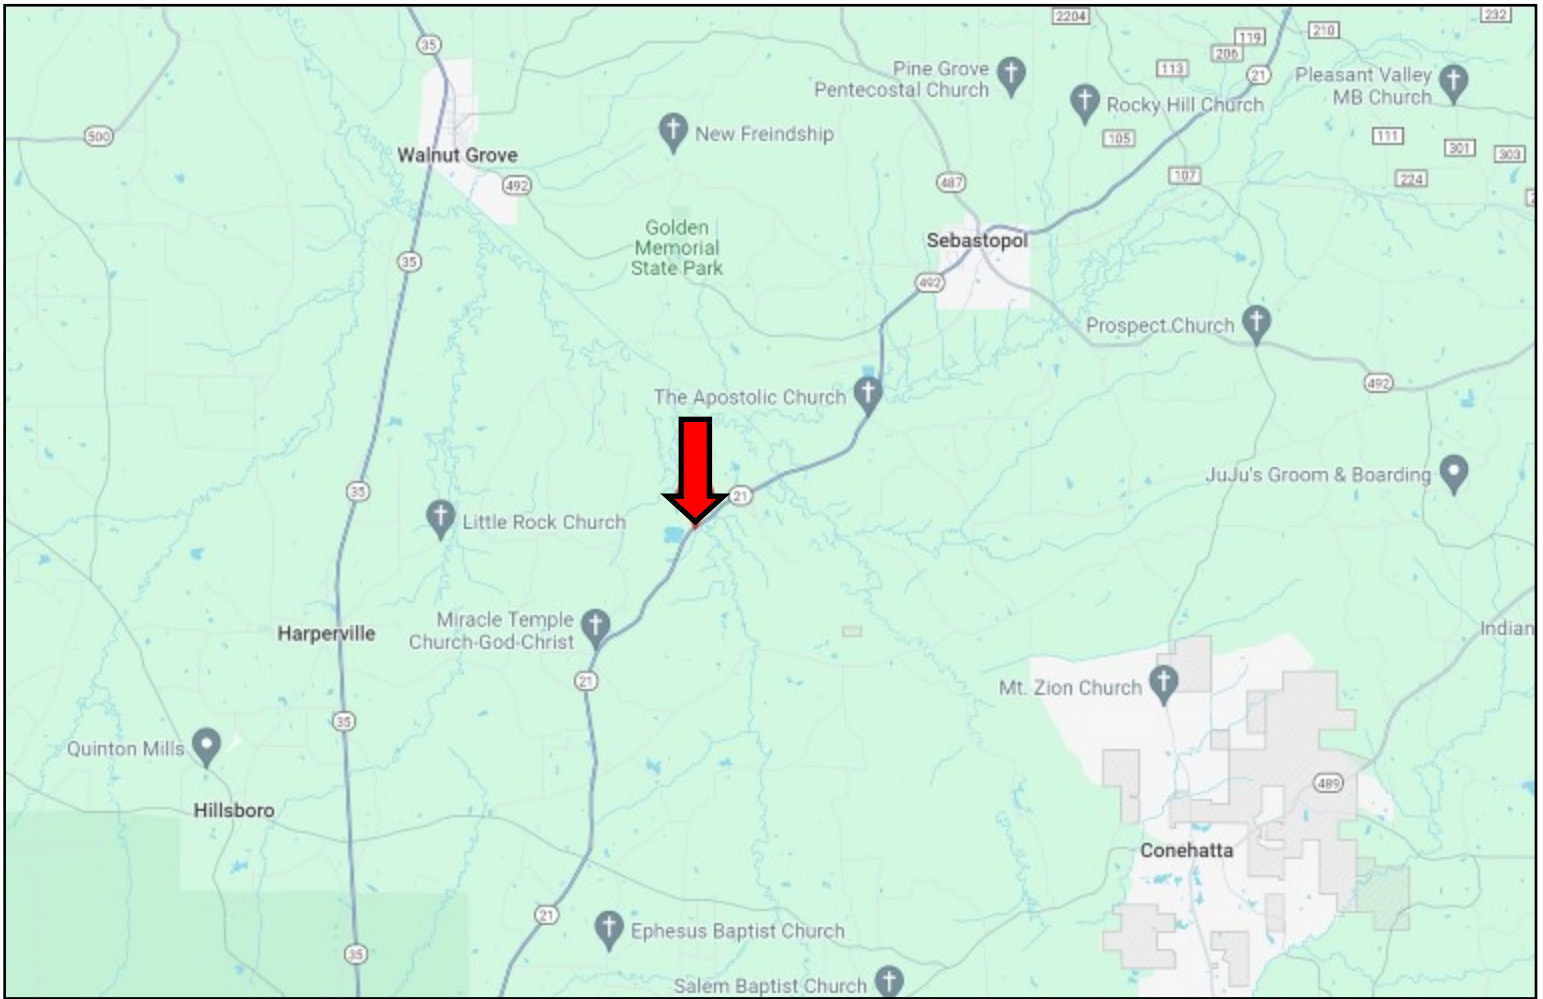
2204
232
119
210
206
35
113
21
Pine Grove
Pentecostal Church
Pleasant Valley
MB Church
Rocky Hill Church
500
New Freindship
105
111
301
303
Walnut Grove
107
224
492
487
Golden
Memorial
State Park
Sebastopol
35
492
Prospect Church
492
The Apostolic Church
JuJu's Groom & Boarding
21
35
Little Rock Church
Miracle Temple
Church-God-Christ
Indian
Harperville
Mt. Zion Church
21
35
Quinton Mills
489
Hillsboro
Conehatta
21
Ephesus Baptist Church
35
Salem Baptist Church